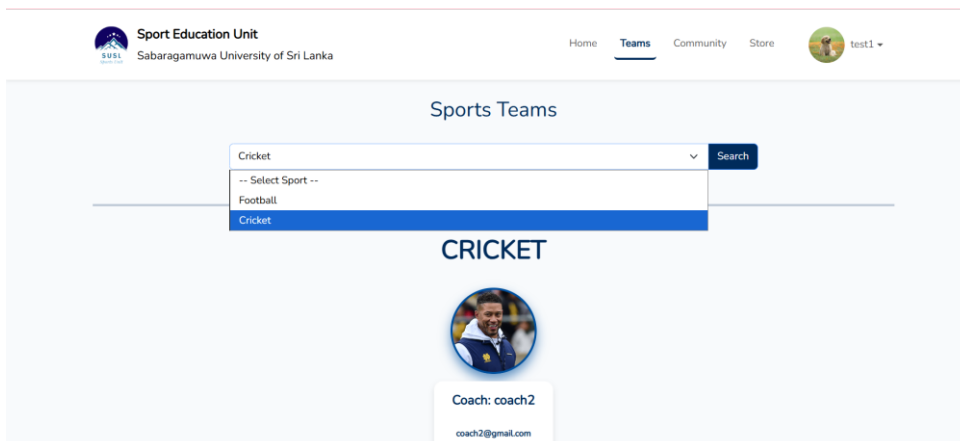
SUSL

Sport Education Unit
Sabaragamuwa University of Sri Lanka

Home Teams Community Store test1

Sports Teams

Cricket
Search

-- Select Sport --
Football
Cricket

CRICKET

Coach: coach2

coach2@gmail.com